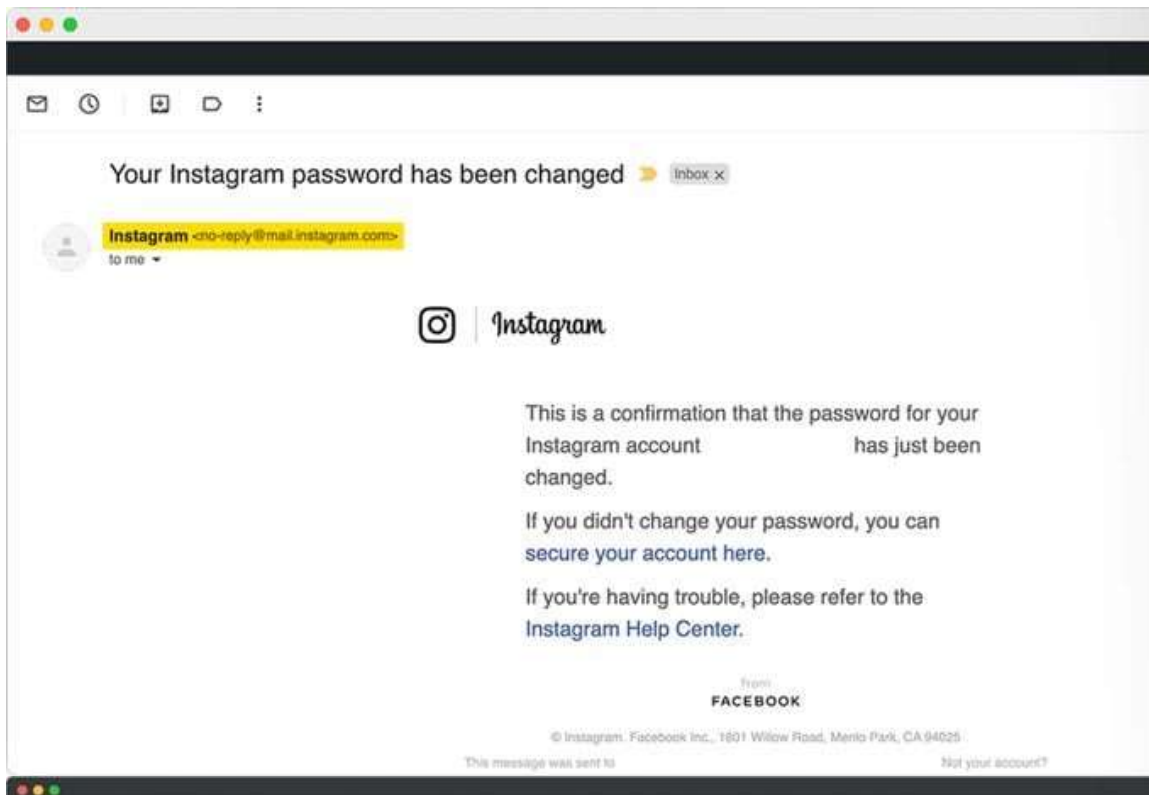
Your Instagram password has been changed Inbox ×

Instagram <no-reply@mail.instagram.com>
to me

Instagram

This is a confirmation that the password for your Instagram account has just been changed.

If you didn't change your password, you can secure your account here.

If you're having trouble, please refer to the Instagram Help Center.

from
FACEBOOK

© Instagram. Facebook Inc., 1601 Willow Road, Menlo Park, CA 94025

This message was sent to

Not your account?